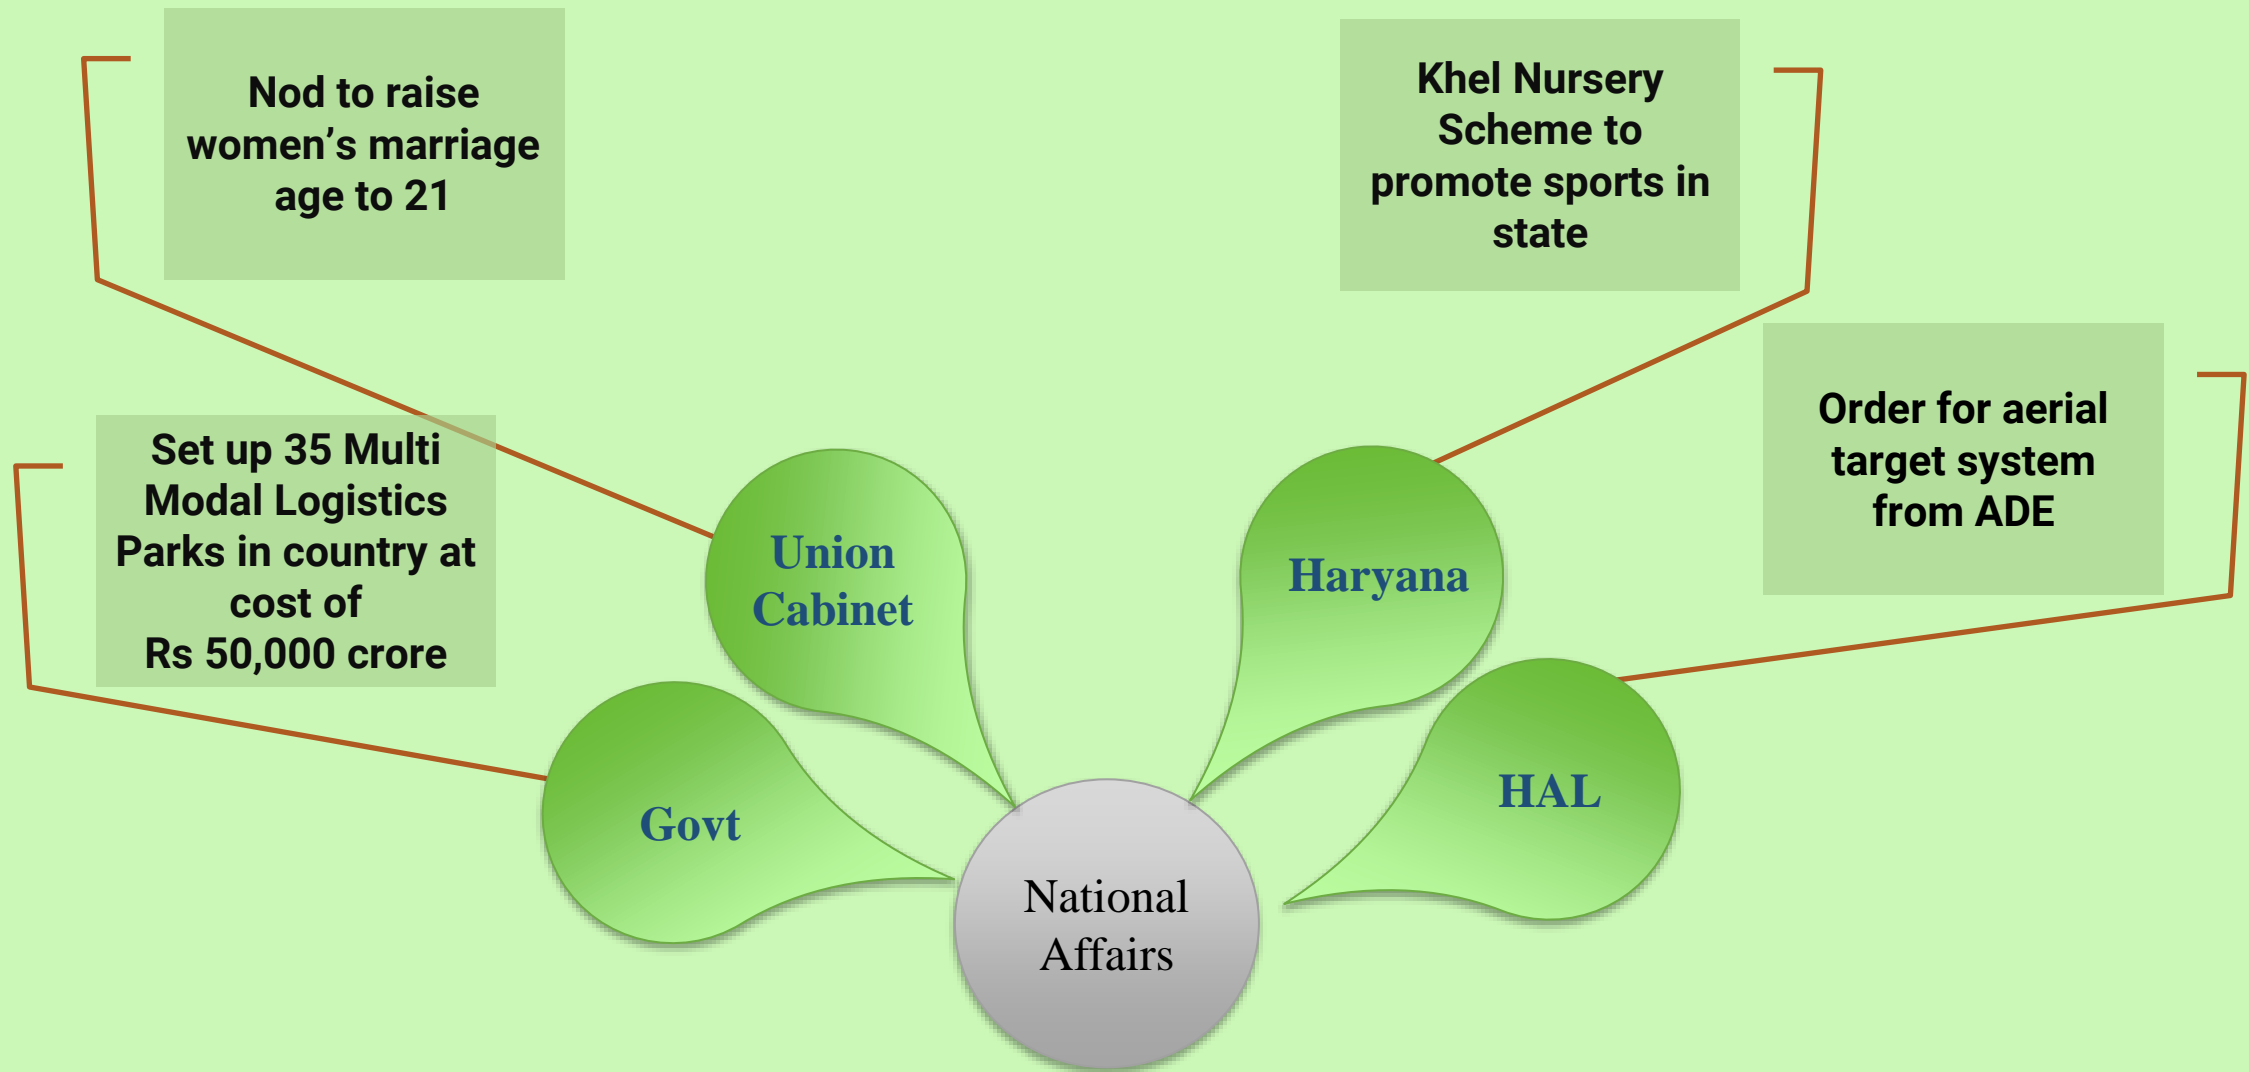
Nod to raise women's marriage age to 21

Khel Nursery Scheme to promote sports in state

Order for aerial target system from ADE

Set up 35 Multi Modal Logistics Parks in country at cost of Rs 50,000 crore

Union Cabinet

Haryana

Govt

HAL

National Affairs